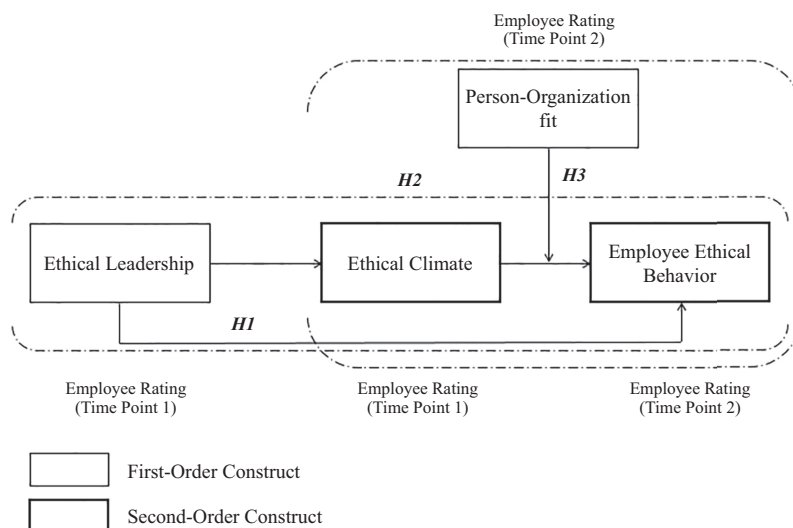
Employee Rating
(Time Point 2)

Person-Organization fit

H2

H3

Ethical Leadership

Ethical Climate

Employee Ethical Behavior

H1

Employee Rating
(Time Point 1)

Employee Rating
(Time Point 1)

Employee Rating
(Time Point 2)

First-Order Construct

Second-Order Construct